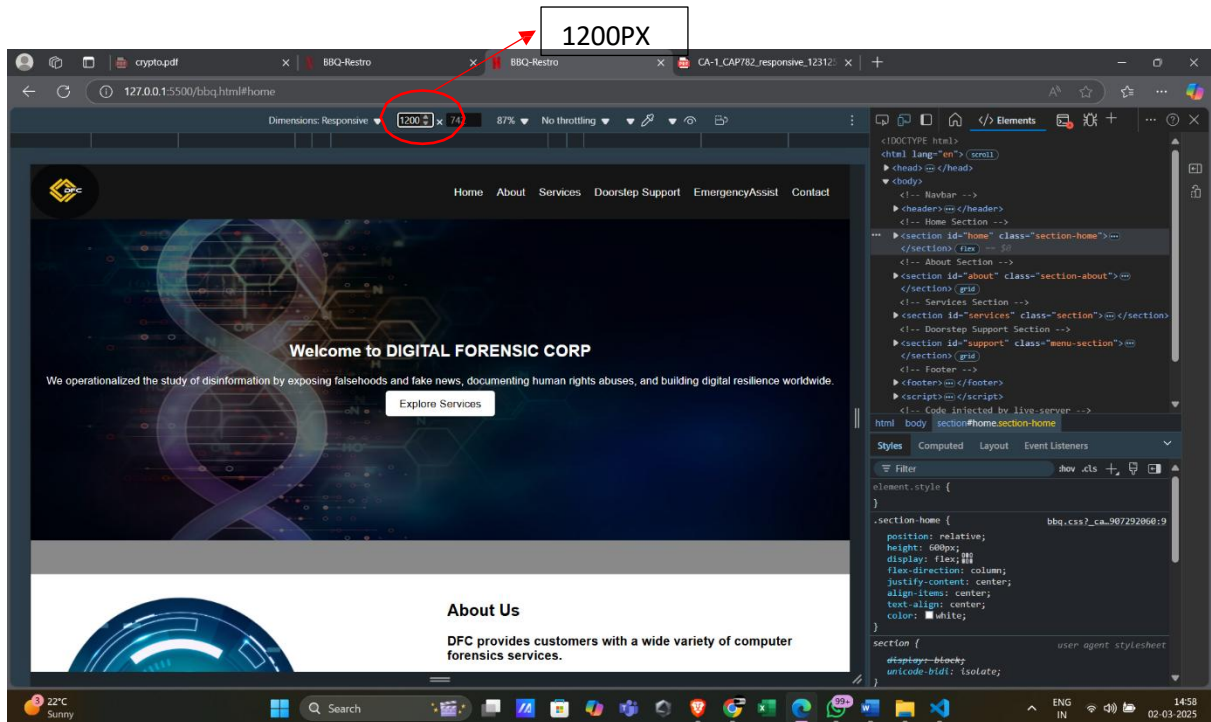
1200PX

crypto.pdf
BBQ-Restro
BBQ-Restro
CA-1_CAP782_responsive_123125

127.0.0.1:5500/bbq.html#home

Dimensions: Responsive 1200 × 74 87% No throttling

DFC

Home About Services Doorstep Support EmergencyAssist Contact

Welcome to DIGITAL FORENSIC CORP

We operationalized the study of disinformation by exposing falsehoods and fake news, documenting human rights abuses, and building digital resilience worldwide.

Explore Services

About Us

DFC provides customers with a wide variety of computer forensics services.

Elements

<!DOCTYPE html>
<html lang="en"> scroll
▶<head> ⋯ </head>
▼<body>
<!-- Navbar -->
▶<header> ⋯ </header>
<!-- Home Section -->
▶<section id="home" class="section-home"> ⋯
</section> flex == $0
<!-- About Section -->
▶<section id="about" class="section-about"> ⋯
</section> grid
<!-- Services Section -->
▶<section id="services" class="section"> ⋯ </section>
<!-- Doorstep Support Section -->
▶<section id="support" class="menu-section"> ⋯
</section> grid
<!-- Footer -->
▶<footer> ⋯ </footer>
▶<script> ⋯ </script>
<!-- Code injected by live-server -->

html body section#home.section-home

Styles Computed Layout Event Listeners

Filter :hov .cls

element.style {
}

.section-home { bbq.css?_ca…907292060:9
position: relative;
height: 600px;
display: flex;
flex-direction: column;
justify-content: center;
align-items: center;
text-align: center;
color: white;
}

section { user agent stylesheet
display: block;
unicode-bidi: isolate;

22°C
Sunny
Search
ENG
IN
14:58
02-03-2025